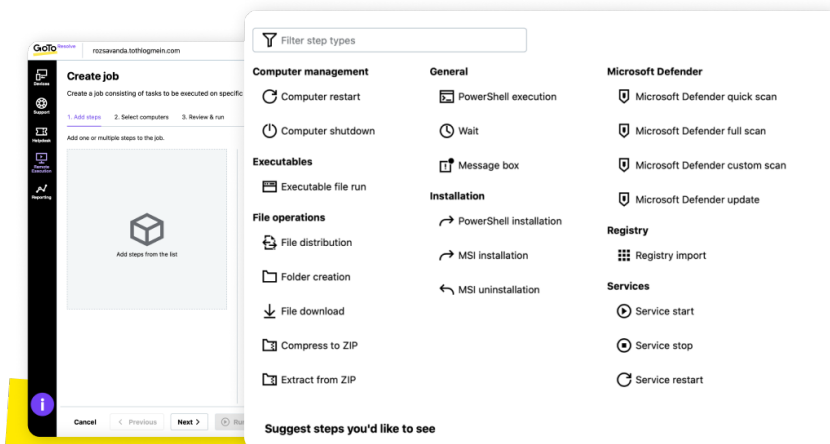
GoTo Resolve

rozsavanda.tothlogmein.com

Devices

Support

Helpdesk

Remote Execution

Reporting

Create job

Create a job consisting of tasks to be executed on specific

1. Add steps 2. Select computers 3. Review & run

Add one or multiple steps to the job.

Add steps from the list

Cancel

< Previous

Next >

Ru

Filter step types

Computer management

Computer restart

Computer shutdown

Executables

Executable file run

File operations

File distribution

Folder creation

File download

Compress to ZIP

Extract from ZIP

General

PowerShell execution

Wait

Message box

Installation

PowerShell installation

MSI installation

MSI uninstallation

Microsoft Defender

Microsoft Defender quick scan

Microsoft Defender full scan

Microsoft Defender custom scan

Microsoft Defender update

Registry

Registry import

Services

Service start

Service stop

Service restart

Suggest steps you'd like to see